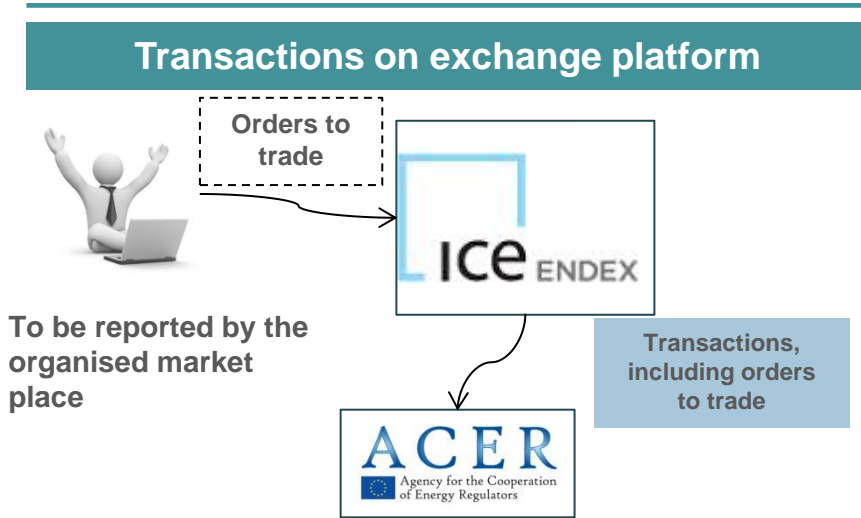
Transactions on exchange platform

Orders to trade

ICE ENDEX

To be reported by the organised market place

Transactions, including orders to trade

ACER

Agency for the Cooperation of Energy Regulators